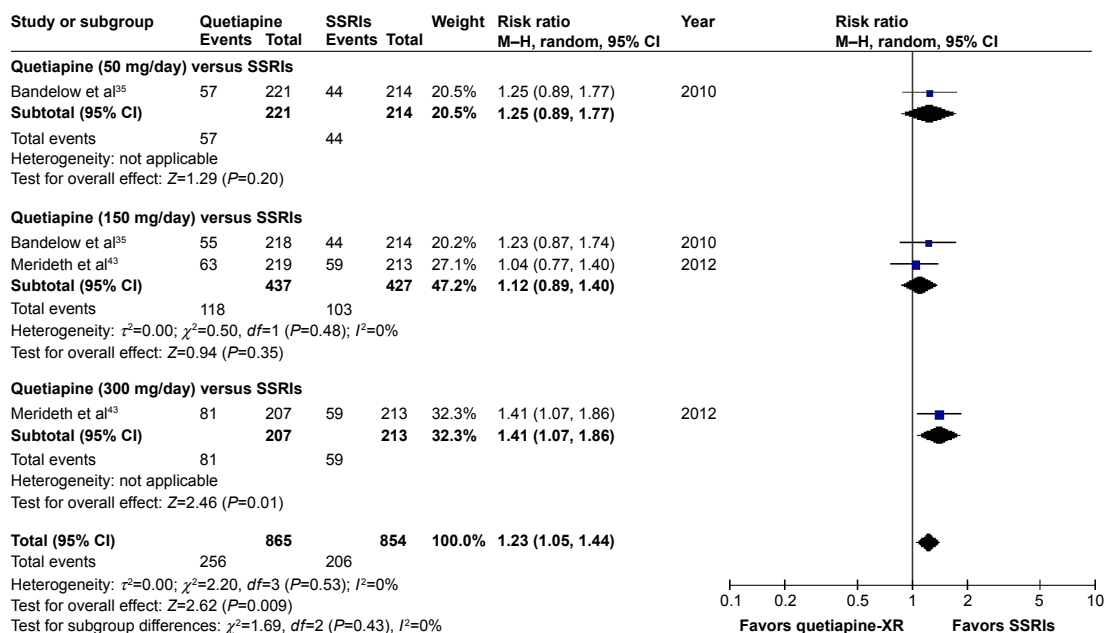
| Study or subgroup | Quetiapine Events | Quetiapine Total | SSRIs Events | SSRIs Total | Weight | Risk ratio M–H, random, 95% CI | Year |
|---|---|---|---|---|---|---|---|
| **Quetiapine (50 mg/day) versus SSRIs** | | | | | | | |
| Bandelow et al$^{35}$ | 57 | 221 | 44 | 214 | 20.5% | 1.25 (0.89, 1.77) | 2010 |
| **Subtotal (95% CI)** | | **221** | | **214** | **20.5%** | **1.25 (0.89, 1.77)** | |
| Total events | 57 | | 44 | | | | |
| Heterogeneity: not applicable | | | | | | | |
| Test for overall effect: $Z$=1.29 ($P$=0.20) | | | | | | | |
| **Quetiapine (150 mg/day) versus SSRIs** | | | | | | | |
| Bandelow et al$^{35}$ | 55 | 218 | 44 | 214 | 20.2% | 1.23 (0.87, 1.74) | 2010 |
| Merideth et al$^{43}$ | 63 | 219 | 59 | 213 | 27.1% | 1.04 (0.77, 1.40) | 2012 |
| **Subtotal (95% CI)** | | **437** | | **427** | **47.2%** | **1.12 (0.89, 1.40)** | |
| Total events | 118 | | 103 | | | | |
| Heterogeneity: $\tau^2$=0.00; $\chi^2$=0.50, $df$=1 ($P$=0.48); $I^2$=0% | | | | | | | |
| Test for overall effect: $Z$=0.94 ($P$=0.35) | | | | | | | |
| **Quetiapine (300 mg/day) versus SSRIs** | | | | | | | |
| Merideth et al$^{43}$ | 81 | 207 | 59 | 213 | 32.3% | 1.41 (1.07, 1.86) | 2012 |
| **Subtotal (95% CI)** | | **207** | | **213** | **32.3%** | **1.41 (1.07, 1.86)** | |
| Total events | 81 | | 59 | | | | |
| Heterogeneity: not applicable | | | | | | | |
| Test for overall effect: $Z$=2.46 ($P$=0.01) | | | | | | | |
| **Total (95% CI)** | | **865** | | **854** | **100.0%** | **1.23 (1.05, 1.44)** | |
| Total events | 256 | | 206 | | | | |
| Heterogeneity: $\tau^2$=0.00; $\chi^2$=2.20, $df$=3 ($P$=0.53); $I^2$=0% | | | | | | | |
| Test for overall effect: $Z$=2.62 ($P$=0.009) | | | | | | | |
| Test for subgroup differences: $\chi^2$=1.69, $df$=2 ($P$=0.43), $I^2$=0% | | | | | | | |

Risk ratio
M–H, random, 95% CI

0.1 0.2 0.5 1 2 5 10
Favors quetiapine-XR Favors SSRIs